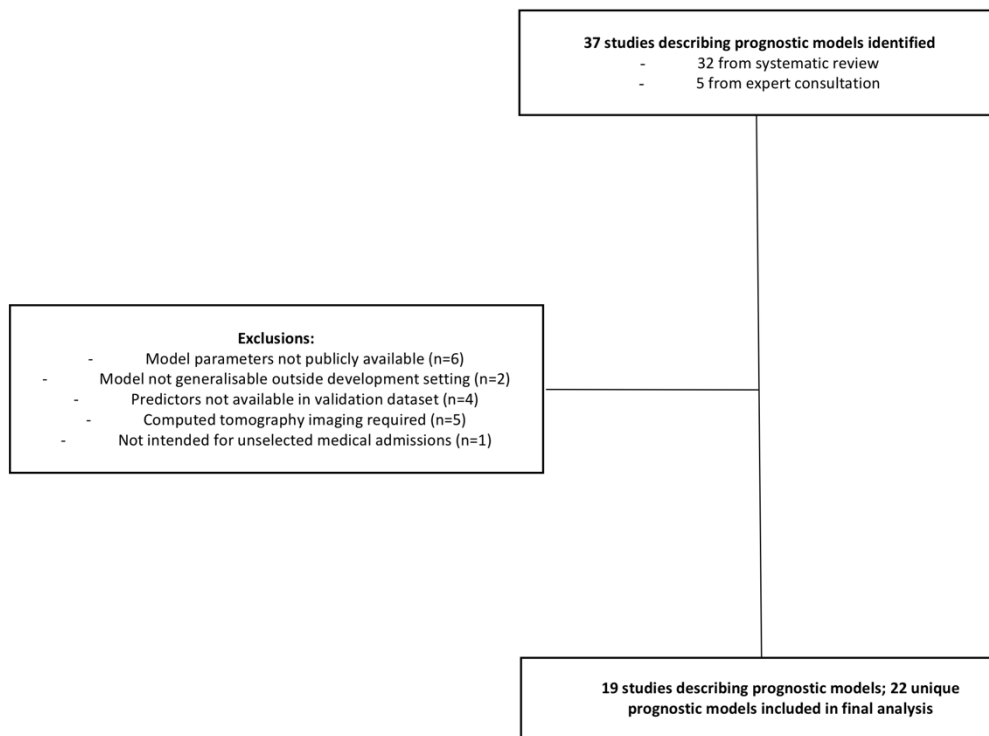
37 studies describing prognostic models identified
- 32 from systematic review
- 5 from expert consultation

Exclusions:
- Model parameters not publicly available (n=6)
- Model not generalisable outside development setting (n=2)
- Predictors not available in validation dataset (n=4)
- Computed tomography imaging required (n=5)
- Not intended for unselected medical admissions (n=1)

19 studies describing prognostic models; 22 unique prognostic models included in final analysis